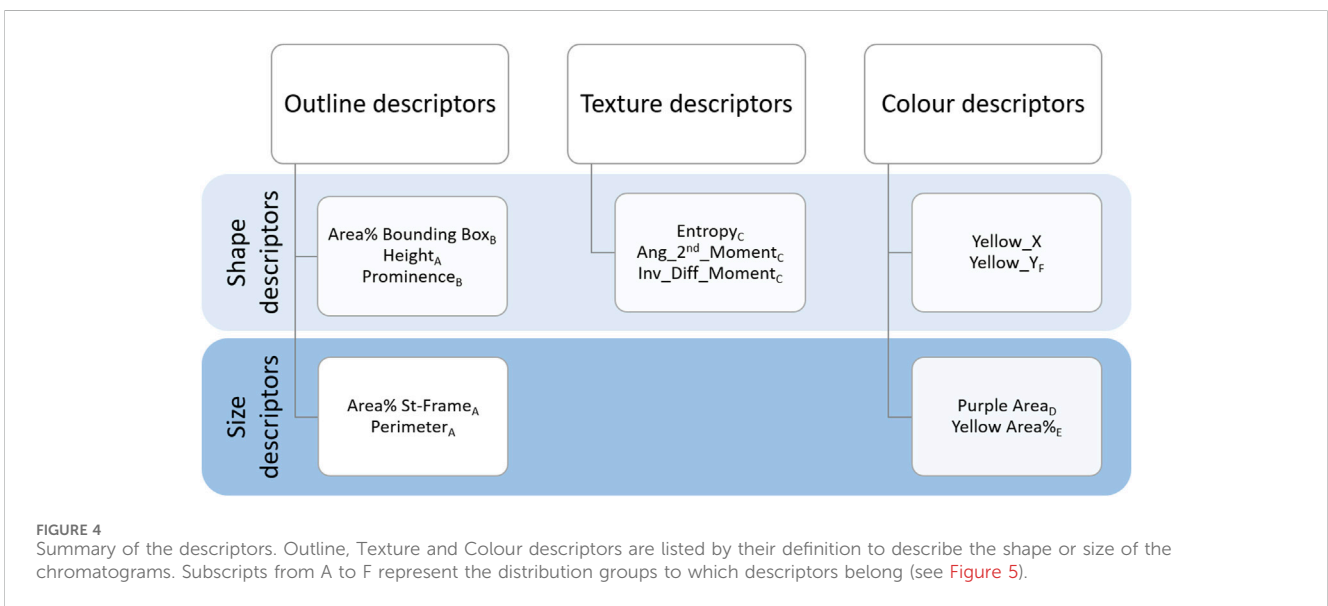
Outline descriptors

Texture descriptors

Colour descriptors

Shape descriptors

Area% Bounding Box$_B$
Height$_A$
Prominence$_B$

Entropy$_C$
Ang_2$^{nd}$_Moment$_C$
Inv_Diff_Moment$_C$

Yellow_X
Yellow_Y$_F$

Size descriptors

Area% St-Frame$_A$
Perimeter$_A$

Purple Area$_D$
Yellow Area%$_E$

FIGURE 4
Summary of the descriptors. Outline, Texture and Colour descriptors are listed by their definition to describe the shape or size of the chromatograms. Subscripts from A to F represent the distribution groups to which descriptors belong (see Figure 5).